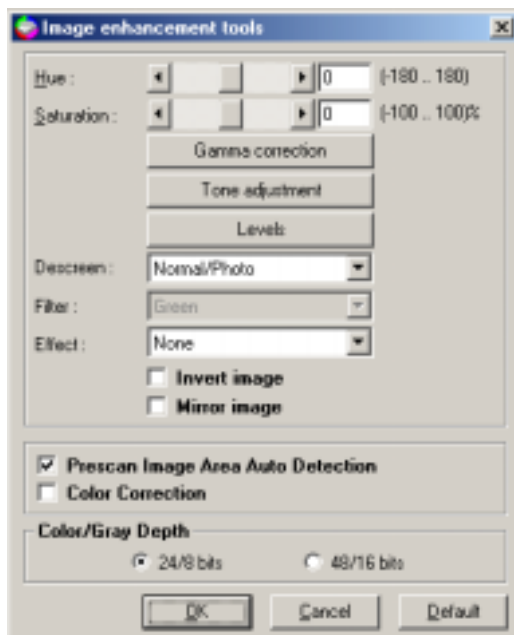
Image enhancement tools

Hue : 0 (-180 .. 180)

Saturation : 0 (-100 .. 100)%

Gamma correction

Tone adjustment

Levels

Descreen : Normal/Photo

Filter : Green

Effect : None

Invert image

Mirror image

Prescan Image Area Auto Detection

Color Correction

Color/Gray Depth

24/8 bits

48/16 bits

OK

Cancel

Default